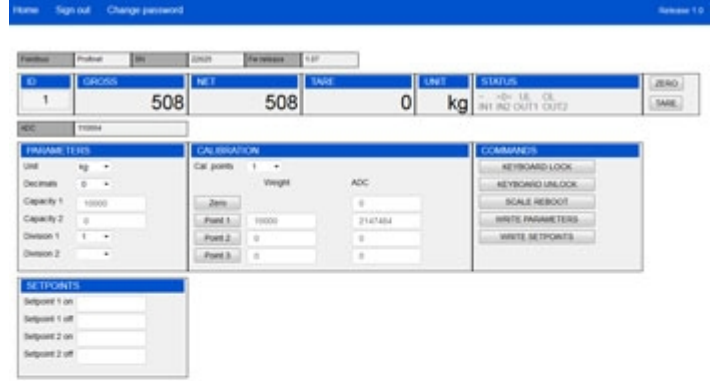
Home Sign out Change password

Release 1.0

Fieldbus | Profinet | SN | 22625 | Fw release | 1.07

| ID | GROSS | NET | TARE | UNIT | STATUS |
|---|---|---|---|---|---|
| 1 | 508 | 508 | 0 | kg | ~ -0- UL OL IN1 IN2 OUT1 OUT2 |

ZERO
TARE

ADC | 110664

PARAMETERS
Unit kg
Decimals 0
Capacity 1 10000
Capacity 2 0
Division 1 1
Division 2

CALIBRATION
Cal. points 1
Weight ADC
Zero 0
Point 1 10000 2147484
Point 2 0 0
Point 3 0 0

COMMANDS
KEYBOARD LOCK
KEYBOARD UNLOCK
SCALE REBOOT
WRITE PARAMETERS
WRITE SETPOINTS

SETPOINTS
Setpoint 1 on
Setpoint 1 off
Setpoint 2 on
Setpoint 2 off